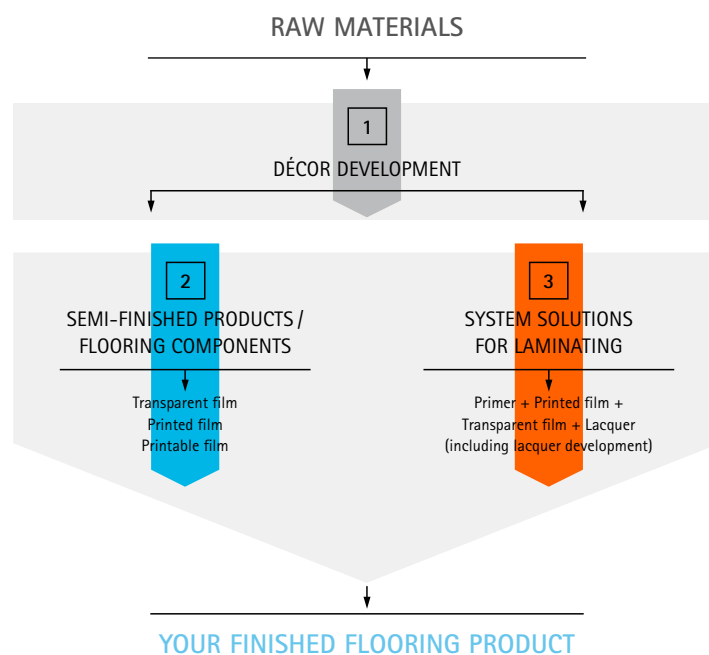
RAW MATERIALS

1

DÉCOR DEVELOPMENT

2

SEMI-FINISHED PRODUCTS / FLOORING COMPONENTS

Transparent film
Printed film
Printable film

3

SYSTEM SOLUTIONS FOR LAMINATING

Primer + Printed film + Transparent film + Lacquer (including lacquer development)

YOUR FINISHED FLOORING PRODUCT